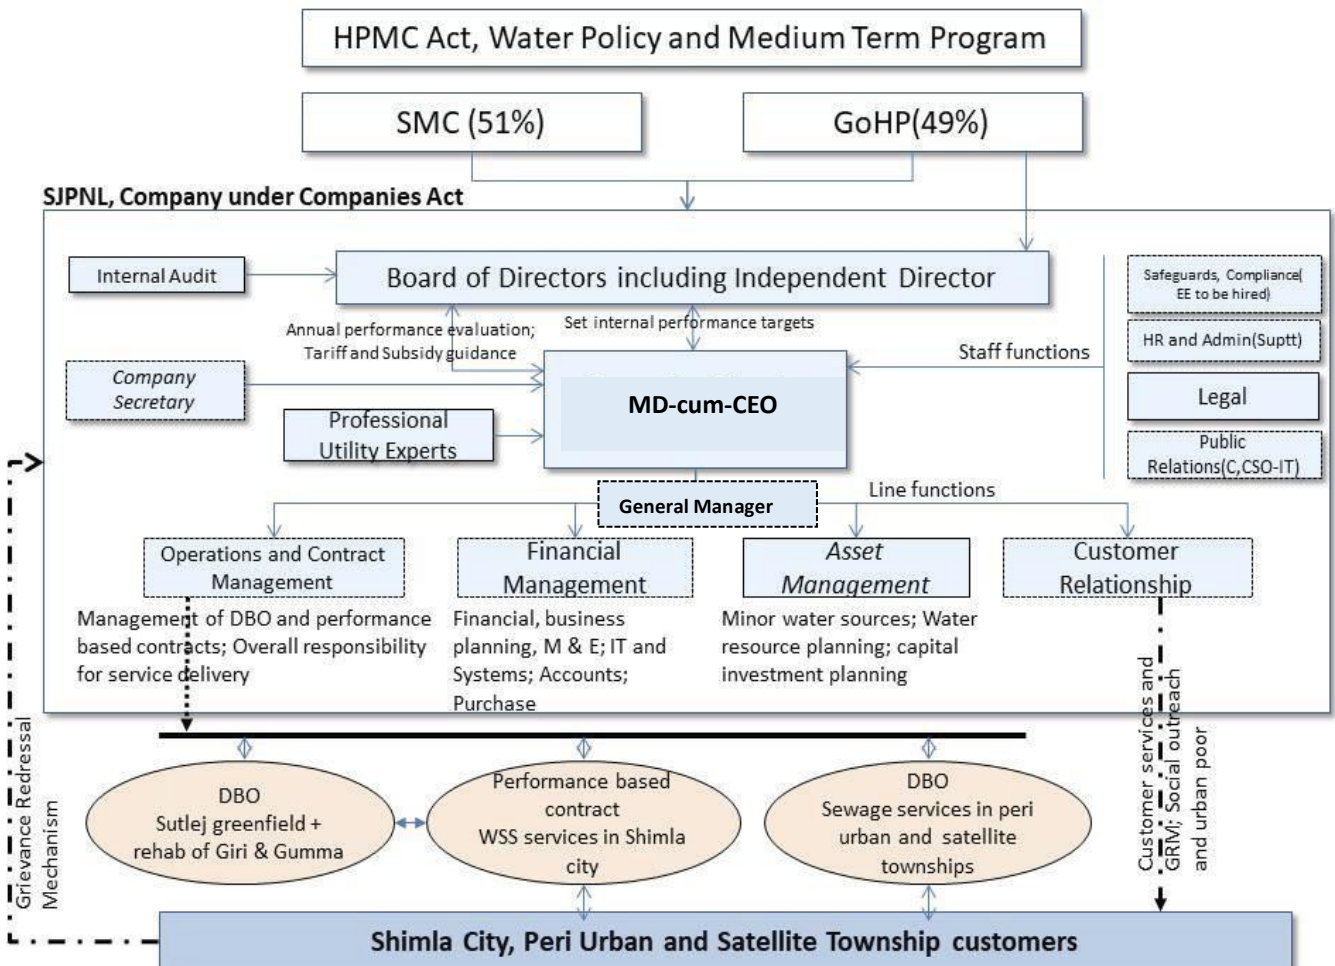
HPMC Act, Water Policy and Medium Term Program

SMC (51%)

GoHP(49%)

SJPNL, Company under Companies Act

Internal Audit

Board of Directors including Independent Director

Safeguards, Compliance( EE to be hired)

HR and Admin(Suptt)

Legal

Public Relations(C,CSO-IT)

Annual performance evaluation; Tariff and Subsidy guidance

Set internal performance targets

Staff functions

Company Secretary

MD-cum-CEO

Professional Utility Experts

General Manager

Line functions

Operations and Contract Management

Financial Management

Asset Management

Customer Relationship

Management of DBO and performance based contracts; Overall responsibility for service delivery

Financial, business planning, M & E; IT and Systems; Accounts; Purchase

Minor water sources; Water resource planning; capital investment planning

Customer services and GRM; Social outreach and urban poor

Grievance Redressal Mechanism

DBO
Sutlej greenfield + rehab of Giri & Gumma

Performance based contract
WSS services in Shimla city

DBO
Sewage services in peri urban and satellite townships

Shimla City, Peri Urban and Satellite Township customers